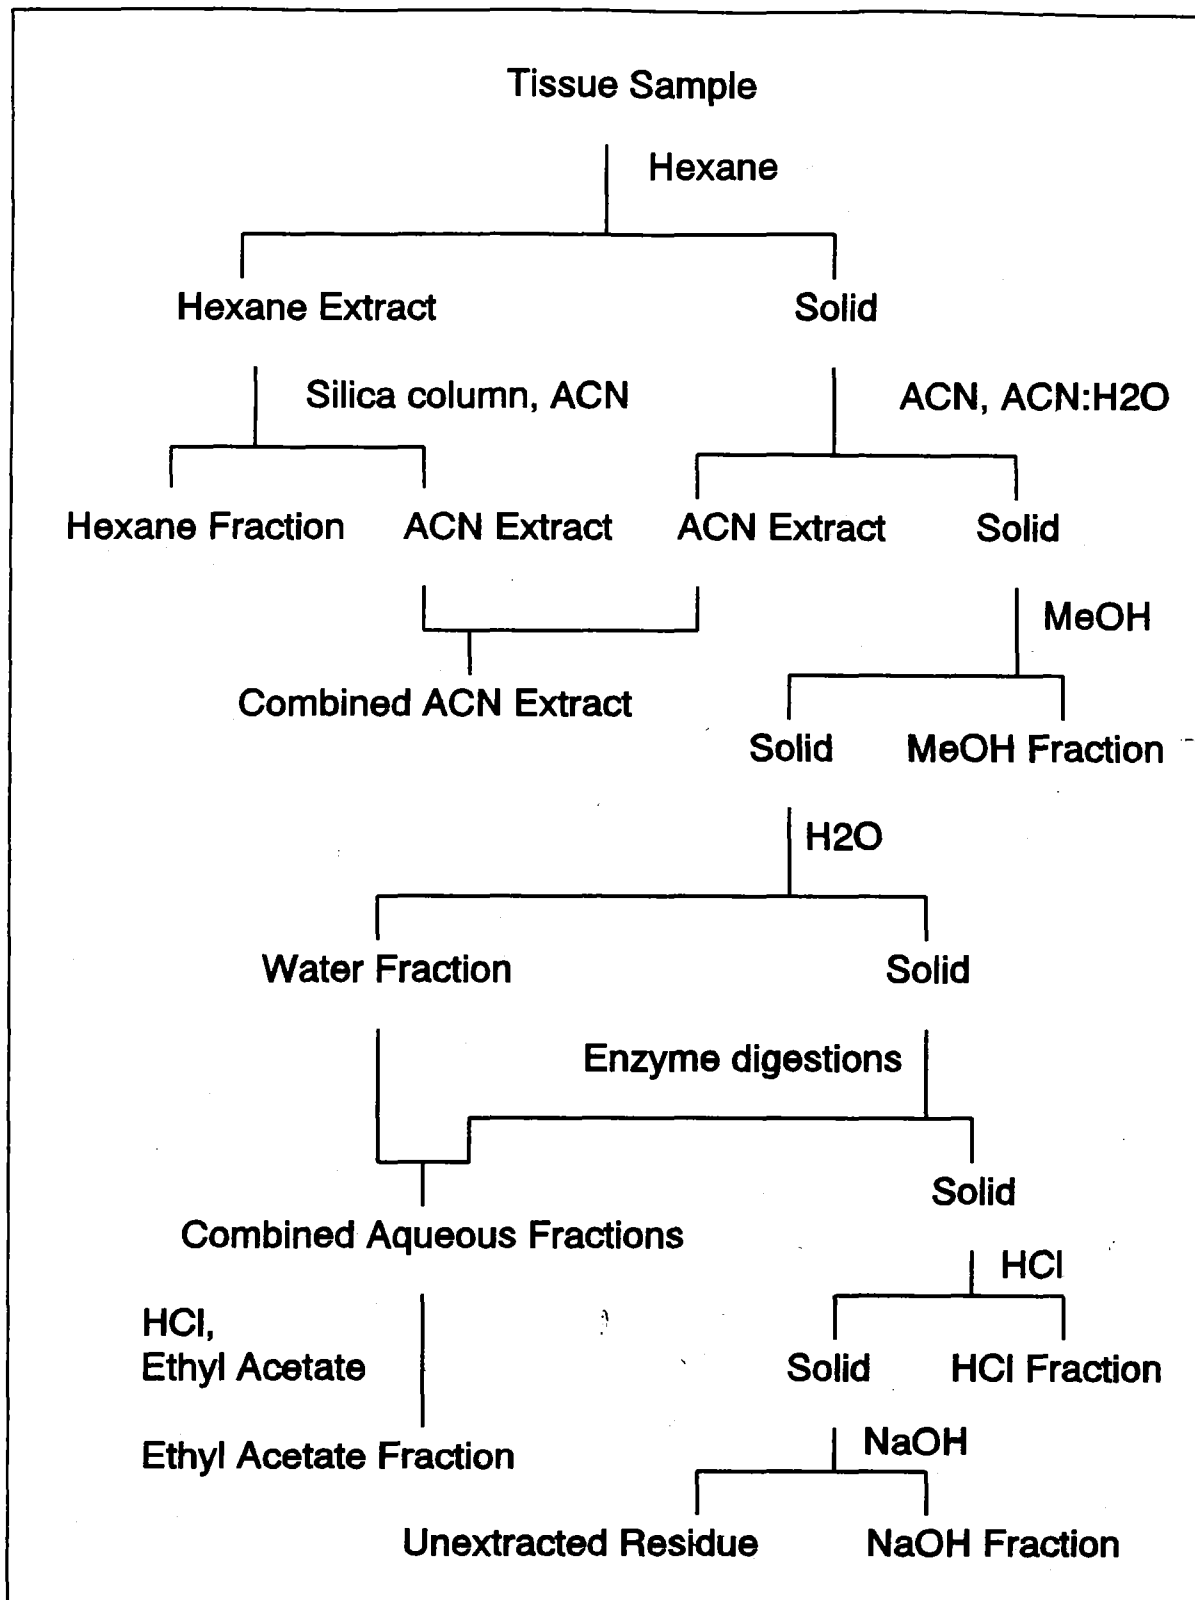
Tissue Sample

Hexane

Hexane Extract

Solid

Silica column, ACN

ACN, ACN:H2O

Hexane Fraction

ACN Extract

ACN Extract

Solid

MeOH

Combined ACN Extract

Solid

MeOH Fraction

H2O

Water Fraction

Solid

Enzyme digestions

Solid

Combined Aqueous Fractions

HCl

HCl, Ethyl Acetate

Solid

HCl Fraction

Ethyl Acetate Fraction

NaOH

Unextracted Residue

NaOH Fraction